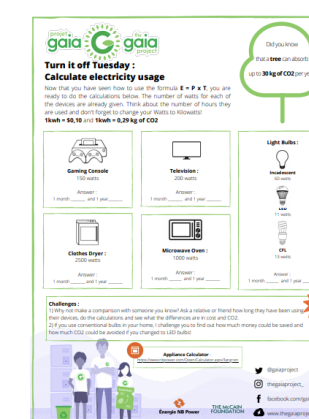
projet gaia G the gaia project

Did you know that a tree can absorb up to 30 kg of CO2 per year

Turn it off Tuesday : Calculate electricity usage

Now that you have seen how to use the formula E = P x T, you are ready to do the calculations below. The number of watts for each of the devices are already given. Think about the number of hours they are used and don't forget to change your Watts to Kilowatts!

1kwh = $0,10 and 1kwh = 0,29 kg of CO2

Gaming Console
150 watts

Answer :
1 month _____ and 1 year _____

Television :
200 watts

Answer :
1 month _____ and 1 year _____

Light Bulbs :

Incandescent
60 watts

LED
11 watts

CFL
13 watts

Clothes Dryer :
2500 watts

Answer :
1 month _____ and 1 year _____

Microwave Oven :
1000 watts

Answer :
1 month _____ and 1 year _____

Challenges :
1) Why not make a comparison with someone you know? Ask a relative or friend how long they have been using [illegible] their devices, do the calculations and see what the differences are in cost and CO2.
2) If you use conventional bulbs in your home, I challenge you to find out how much money could be saved and how much CO2 could be avoided if you changed to LED bulbs!

Appliance Calculator
https://www.nbpower.com/OpenCalculator.aspx?lang=en

@gaiaproject
thegaiaproject
facebook.com/ga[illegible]
www.thegaiaproj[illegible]

Énergie NB Power
THE McCAIN FOUNDATION